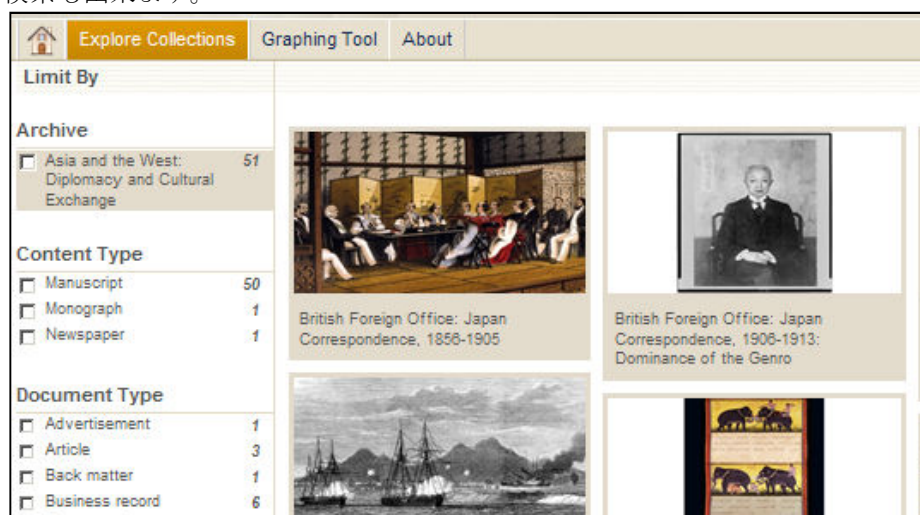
Explore Collections | Graphing Tool | About

Limit By

Archive

Asia and the West: Diplomacy and Cultural Exchange 51

Content Type

Manuscript 50
Monograph 1
Newspaper 1

Document Type

Advertisement 1
Article 3
Back matter 1
Business record 6

British Foreign Office: Japan Correspondence, 1856-1905

British Foreign Office: Japan Correspondence, 1906-1913: Dominance of the Genro